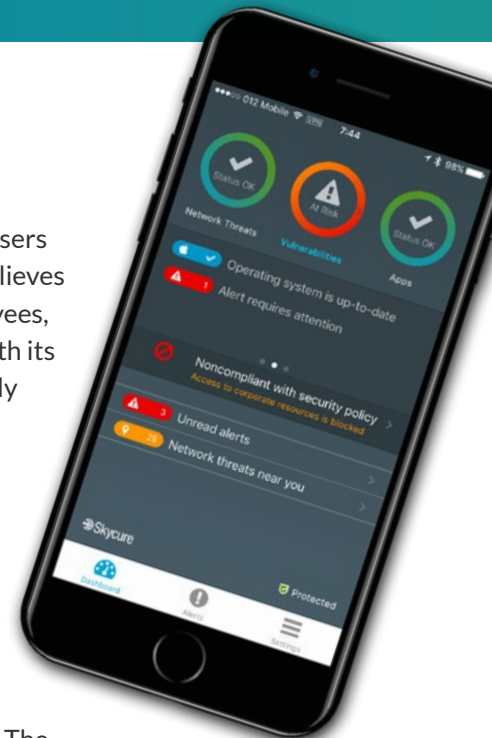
sers
lieves
yees,
th its
ly

The

●●●○○ 012 Mobile 7:44 98%

Status OK
Network Threats

At Risk
Vulnerabilities

Status OK
Apps

Operating system is up-to-date

1 Alert requires attention

Noncompliant with security policy
Access to corporate resources is blocked

3 Unread alerts

25 Network threats near you

Skycure

Protected

Dashboard
Alerts
Settings